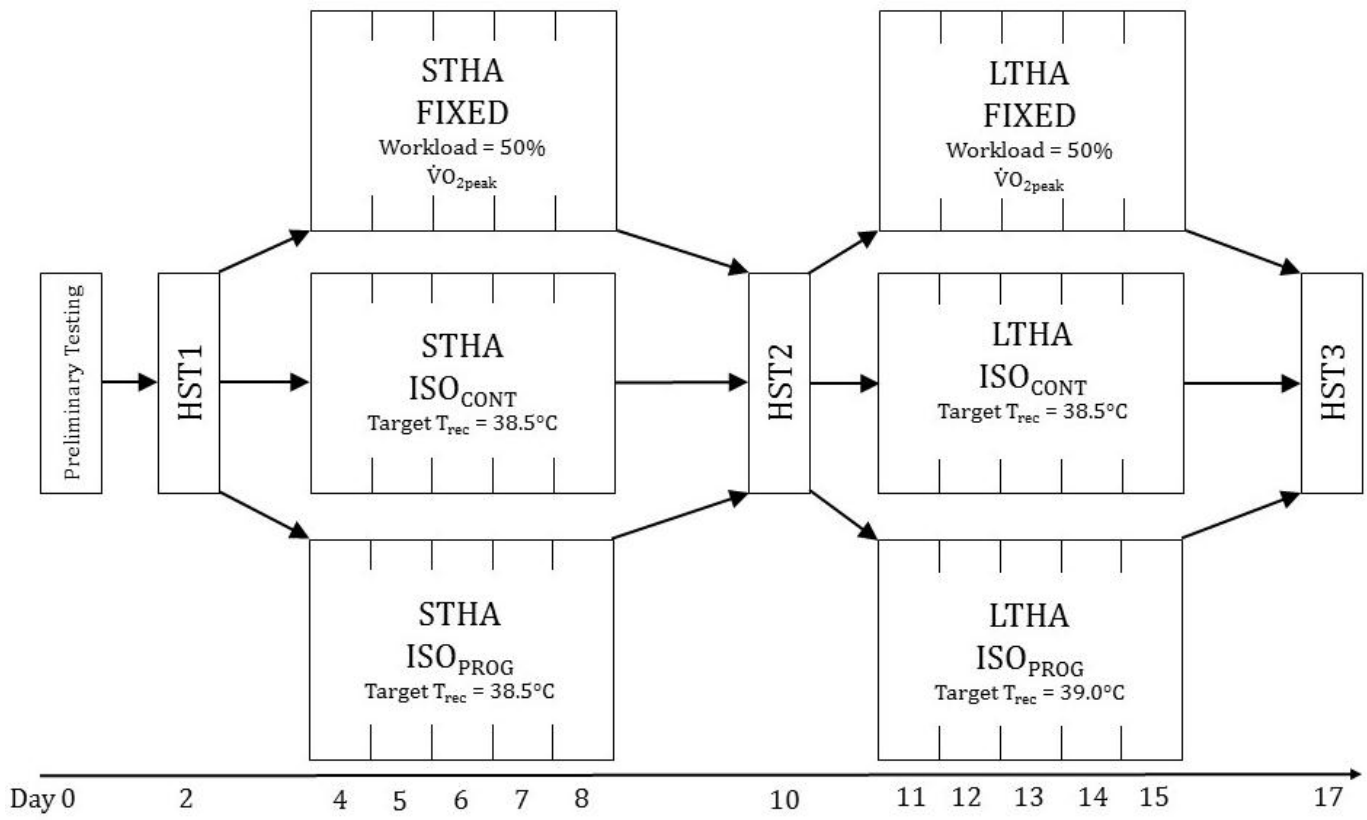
Preliminary Testing

HST1

STHA
FIXED
Workload = 50%
$\dot{V}O_{2peak}$

STHA
$ISO_{CONT}$
Target $T_{rec}$ = 38.5°C

STHA
$ISO_{PROG}$
Target $T_{rec}$ = 38.5°C

HST2

LTHA
FIXED
Workload = 50%
$\dot{V}O_{2peak}$

LTHA
$ISO_{CONT}$
Target $T_{rec}$ = 38.5°C

LTHA
$ISO_{PROG}$
Target $T_{rec}$ = 39.0°C

HST3

Day 0 2 4 5 6 7 8 10 11 12 13 14 15 17